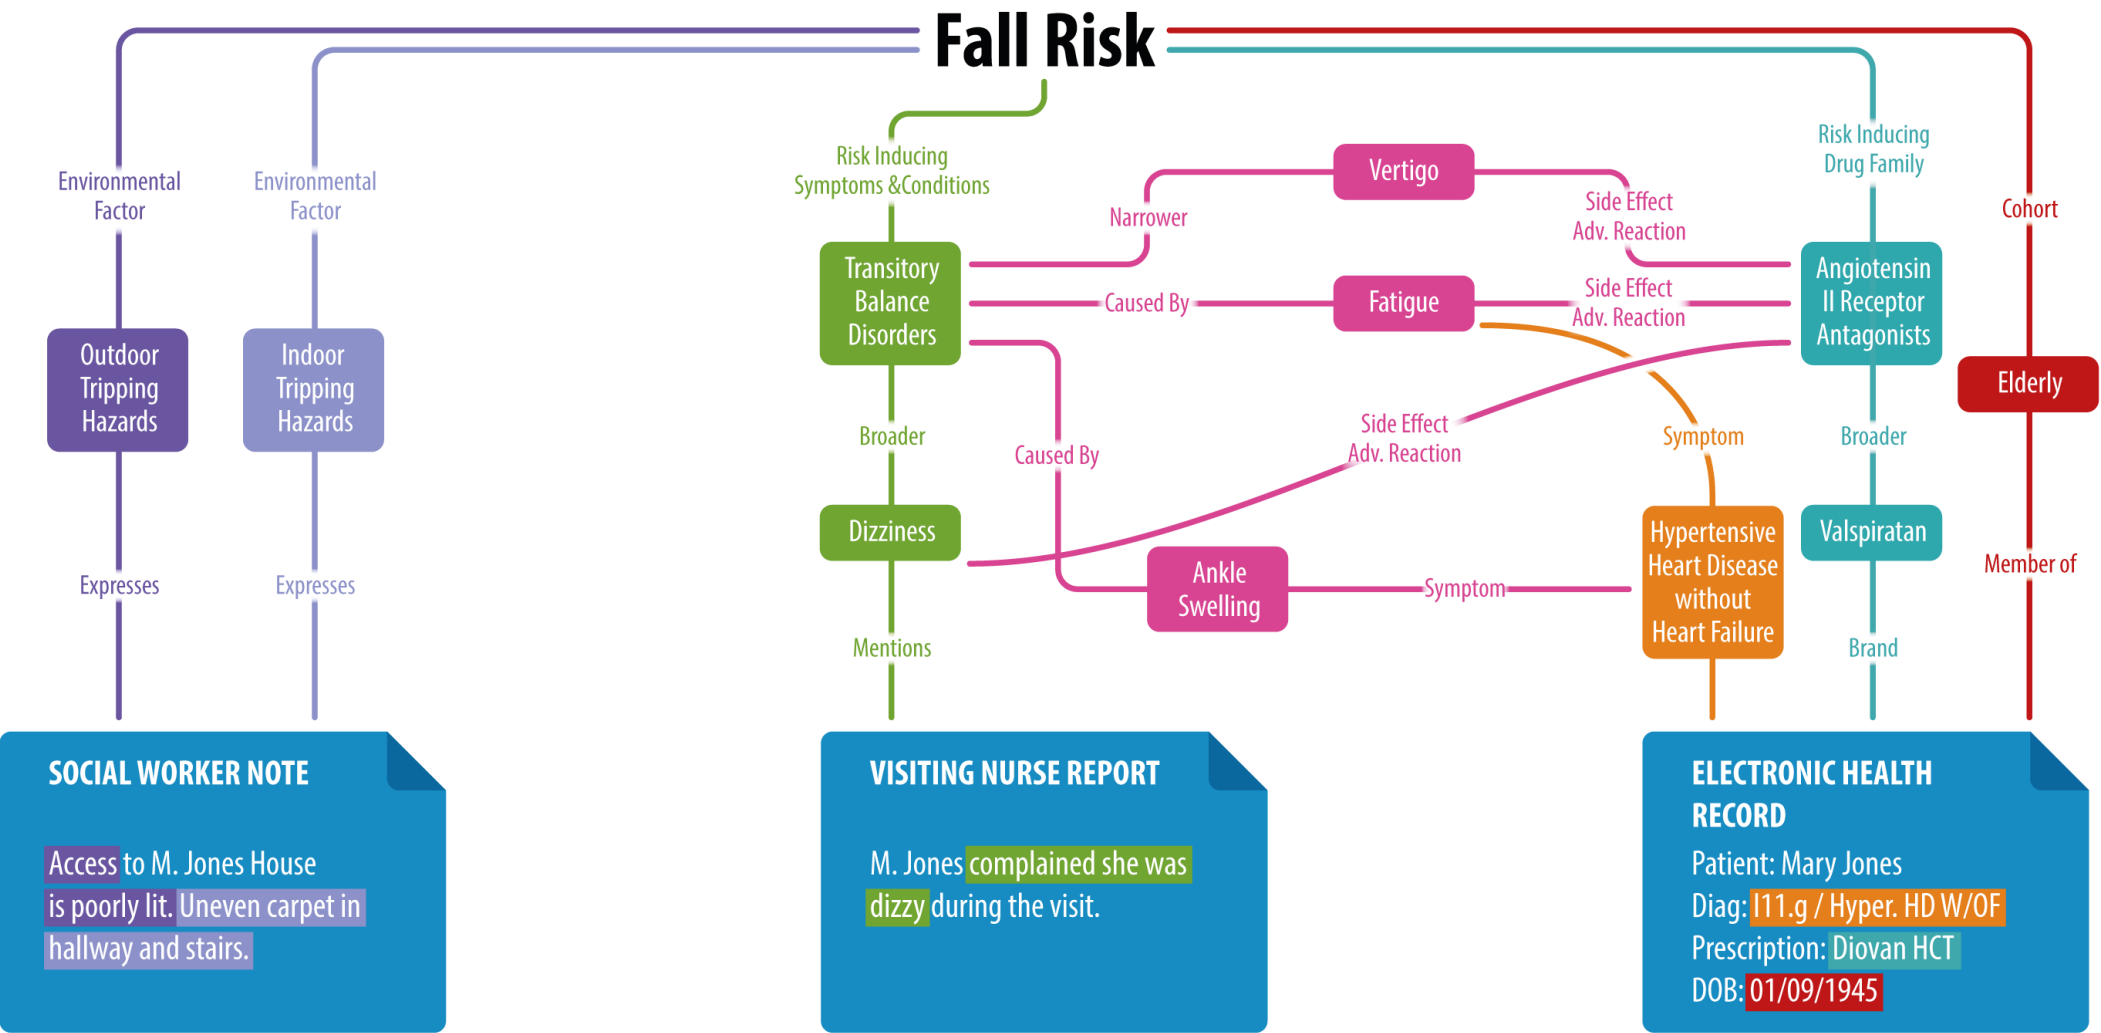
Fall Risk

Environmental Factor

Outdoor Tripping Hazards

Expresses

Environmental Factor

Indoor Tripping Hazards

Expresses

Risk Inducing Symptoms &Conditions

Transitory Balance Disorders

Broader

Dizziness

Mentions

Narrower

Vertigo

Caused By

Fatigue

Caused By

Ankle Swelling

Symptom

Side Effect Adv. Reaction

Side Effect Adv. Reaction

Side Effect Adv. Reaction

Symptom

Hypertensive Heart Disease without Heart Failure

Risk Inducing Drug Family

Angiotensin II Receptor Antagonists

Broader

Valspiratan

Brand

Cohort

Elderly

Member of

SOCIAL WORKER NOTE

Access to M. Jones House is poorly lit. Uneven carpet in hallway and stairs.

VISITING NURSE REPORT

M. Jones complained she was dizzy during the visit.

ELECTRONIC HEALTH RECORD

Patient: Mary Jones
Diag: I11.g / Hyper. HD W/OF
Prescription: Diovan HCT
DOB: 01/09/1945